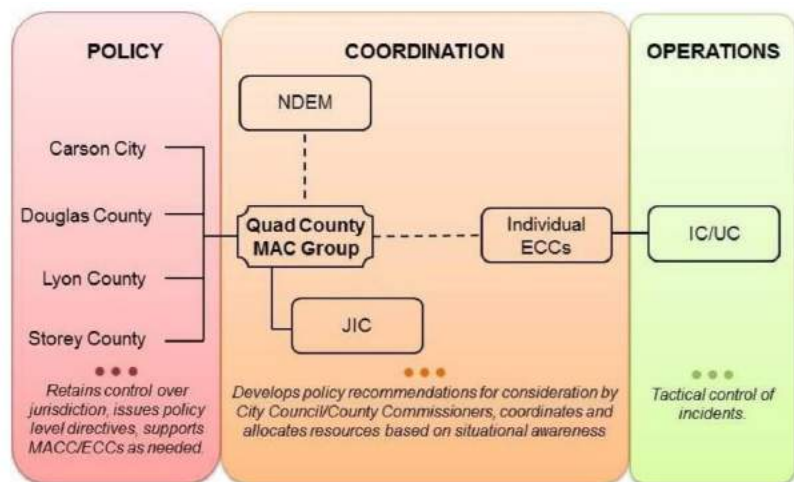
POLICY

Carson City

Douglas County

Lyon County

Storey County

Retains control over jurisdiction, issues policy level directives, supports MACC/ECCs as needed.

COORDINATION

NDEM

Quad County MAC Group

Individual ECCs

JIC

Develops policy recommendations for consideration by City Council/County Commissioners, coordinates and allocates resources based on situational awareness

OPERATIONS

IC/UC

Tactical control of incidents.